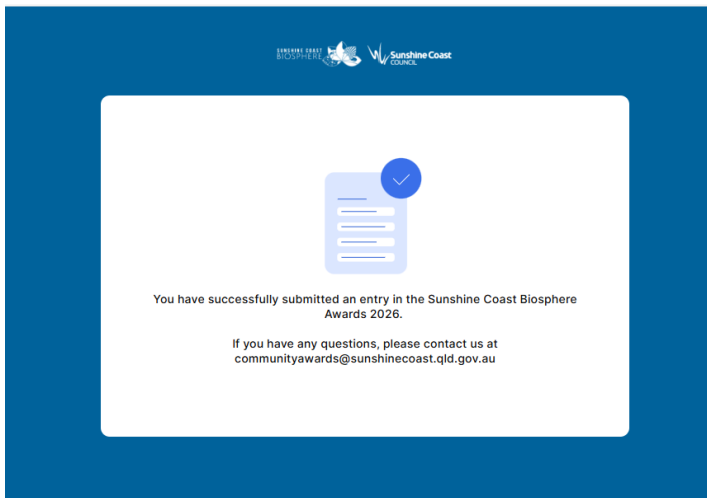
SUNSHINE COAST BIOSPHERE

Sunshine Coast COUNCIL

You have successfully submitted an entry in the Sunshine Coast Biosphere Awards 2026.

If you have any questions, please contact us at communityawards@sunshinecoast.qld.gov.au